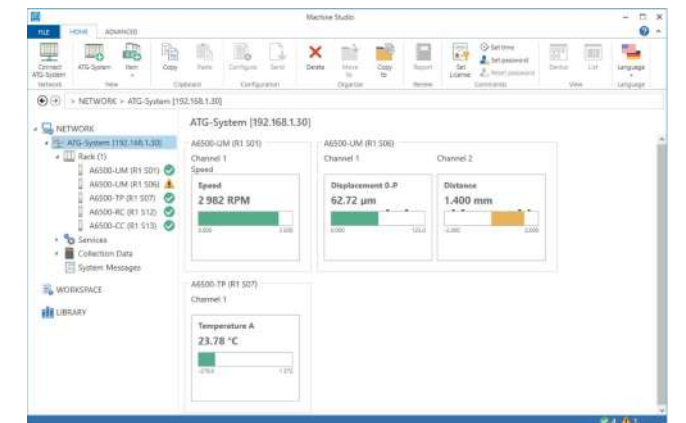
Machine Studio

FILE HOME ADVANCED

Connect ATG-System
Network

ATG-System Item
New

Copy Paste
Clipboard

Configure Send
Configuration

Delete Move to Copy to
Organize

Report
Review

Set License
Set time
Set password
Reset password
Commands

Device List
View

Language
Language

> NETWORK > ATG-System [192.168.1.30]

NETWORK
ATG-System [192.168.1.30]
Rack (1)
A6500-UM (R1 S01)
A6500-UM (R1 S06)
A6500-TP (R1 S07)
A6500-RC (R1 S12)
A6500-CC (R1 S13)
Services
Collection Data
System Messages

WORKSPACE

LIBRARY

ATG-System [192.168.1.30]

A6500-UM (R1 S01)
Channel 1
Speed
Speed
2 982 RPM
0.000 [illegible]

A6500-UM (R1 S06)
Channel 1
Displacement 0-P
62.72 µm
0.000 125.0

Channel 2
Distance
1.400 mm
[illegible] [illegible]

A6500-TP (R1 S07)
Channel 1
Temperature A
23.78 °C
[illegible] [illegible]